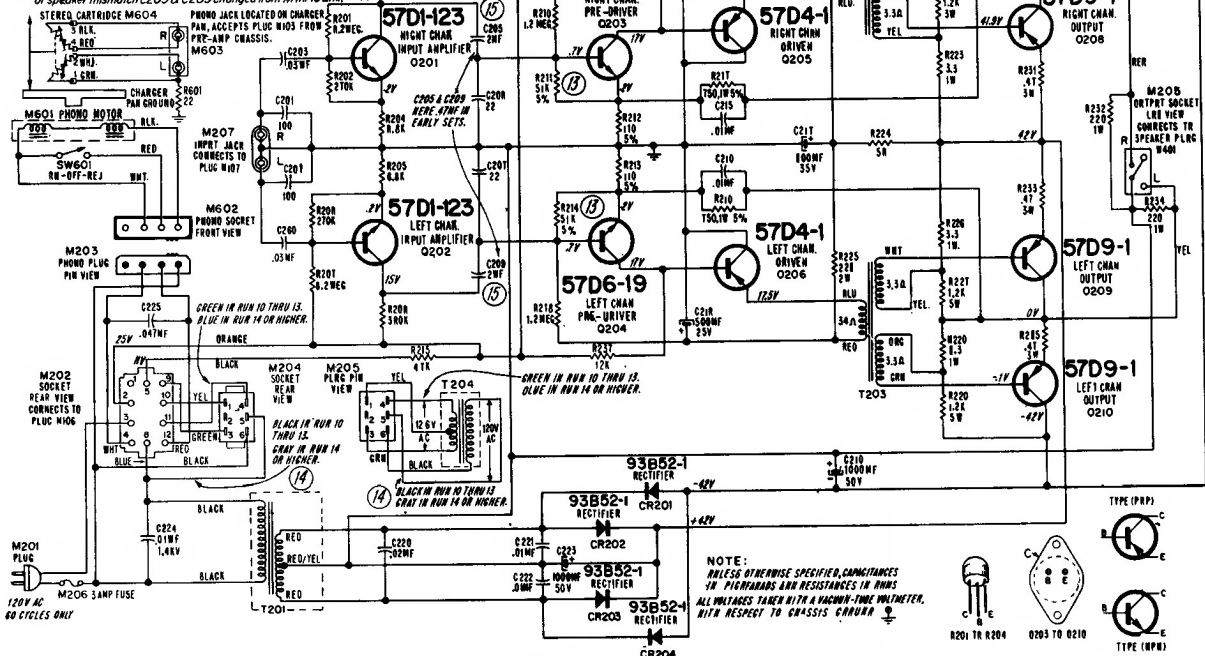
of speaker mismatch C205 & C209 changed from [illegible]

STEREO CARTRIDGE M604
BLK.
RED
R
WHT.
L
GRN.
M603
PHONO JACK LOCATED ON CHARGER PAN, ACCEPTS PLUG M103 FROM PRE-AMP CHASSIS.
CHARGER PAN GROUND
R601 22
M601 PHONO MOTOR
BLK.
RED
SW601 RN-OFF-REJ
WHT.
M207 INPUT JACK CONNECTS TO PLUG M107
R
L
C201 100
C201 100
C203 .03MF
R201 8.2MEG
R202 270K
57D1-123
RIGHT CHAN. INPUT AMPLIFIER Q201
.2V
R204 6.8K
R205 6.8K
C205 2MF
C208 22
C207 22
C205 & C209 WERE .47MF IN EARLY SETS.
(15)
57D1-123
LEFT CHAN. INPUT AMPLIFIER Q202
.2V
R206 270K
C260 .03MF
R207 8.2MEG
15V
R208 390K
C209 2MF
(15)
R210 1.2MEG
R211 51K 5%
(13)
.7V
RIGHT CHAN PRE-DRIVER Q203
17V
2V
R212 110 5%
R213 110 5%
R214 51K 5%
(13)
.7V
2V
57D6-19
LEFT CHAN PRE-DRIVER Q204
R218 1.2MEG
R237 12K
57D4-1
RIGHT CHAN DRIVEN Q205
R217 750,1W 5%
C215 .01MF
C217 100MF 35V
R224 5K
C210 .01MF
R210 750,1W 5%
57D4-1
LEFT CHAN. DRIVEN Q206
12.5V
C218 500MF 25V
R225 220 2W
BLU
34Ω
RED
T203
WHT
3.3Ω
YEL.
ORG
3.3Ω
GRN
3.3Ω
YEL
1.2K 5W
R223 3.3 1W
41.9V
R231 .47 5W
42V
R233 .47 5W
R226 3.3 1W
R227 1.2K 5W
0V
R228 3.3 1W
R229 1.2K 5W
R235 .47 5W
-1V
-42V
57D9-1
RIGHT CHAN. OUTPUT Q208
57D9-1
LEFT CHAN OUTPUT Q209
57D9-1
LEFT CHAN OUTPUT Q210
RED
M208 OUTPUT SOCKET LEAD VIEW CONNECTS TO SPEAKER PLUG M401
R232 220 1W
R
L
R234 220 1W
YEL
M602 PHONO SOCKET FRONT VIEW
M203 PHONO PLUG PIN VIEW
C225 .047MF
GREEN IN RUN 10 THRU 13. BLUE IN RUN 14 OR HIGHER.
25V
ORANGE
BLACK
R215 47K
M202 SOCKET REAR VIEW CONNECTS TO PLUG M106
WHT
BLUE
YEL
GREEN
RED
BLACK
M204 SOCKET REAR VIEW
BLACK IN RUN 10 THRU 13. GRAY IN RUN 14 OR HIGHER.
(14)
M205 PLUG PIN VIEW
YEL
T204
12.6V AC
120V AC
GRN
BLACK
GREEN IN RUN 10 THRU 13. BLUE IN RUN 14 OR HIGHER.
(14) BLACK IN RUN 10 THRU 13 GRAY IN RUN 14 OR HIGHER.
93B52-1 RECTIFIER CR201
-42V
+42V
93B52-1 RECTIFIER CR202
C210 1000MF 50V
C221 .01MF
C223 1000MF 50V
C222 .01MF
93B52-1 RECTIFIER CR203
93B52-1 RECTIFIER CR204
BLACK
C224 .01MF 1.4KV
RED
RED/YEL
BLACK
C220 .02MF
T201
M201 PLUG
M206 3AMP FUSE
120V AC 60 CYCLES ONLY
NOTE:
UNLESS OTHERWISE SPECIFIED, CAPACITANCES IN PICOFARADS AND RESISTANCES IN OHMS
ALL VOLTAGES TAKEN WITH A VACUUM-TUBE VOLTMETER, WITH RESPECT TO CHASSIS GROUND
R201 TO R204
Q203 TO Q210
TYPE (PNP)
TYPE (NPN)
B C E